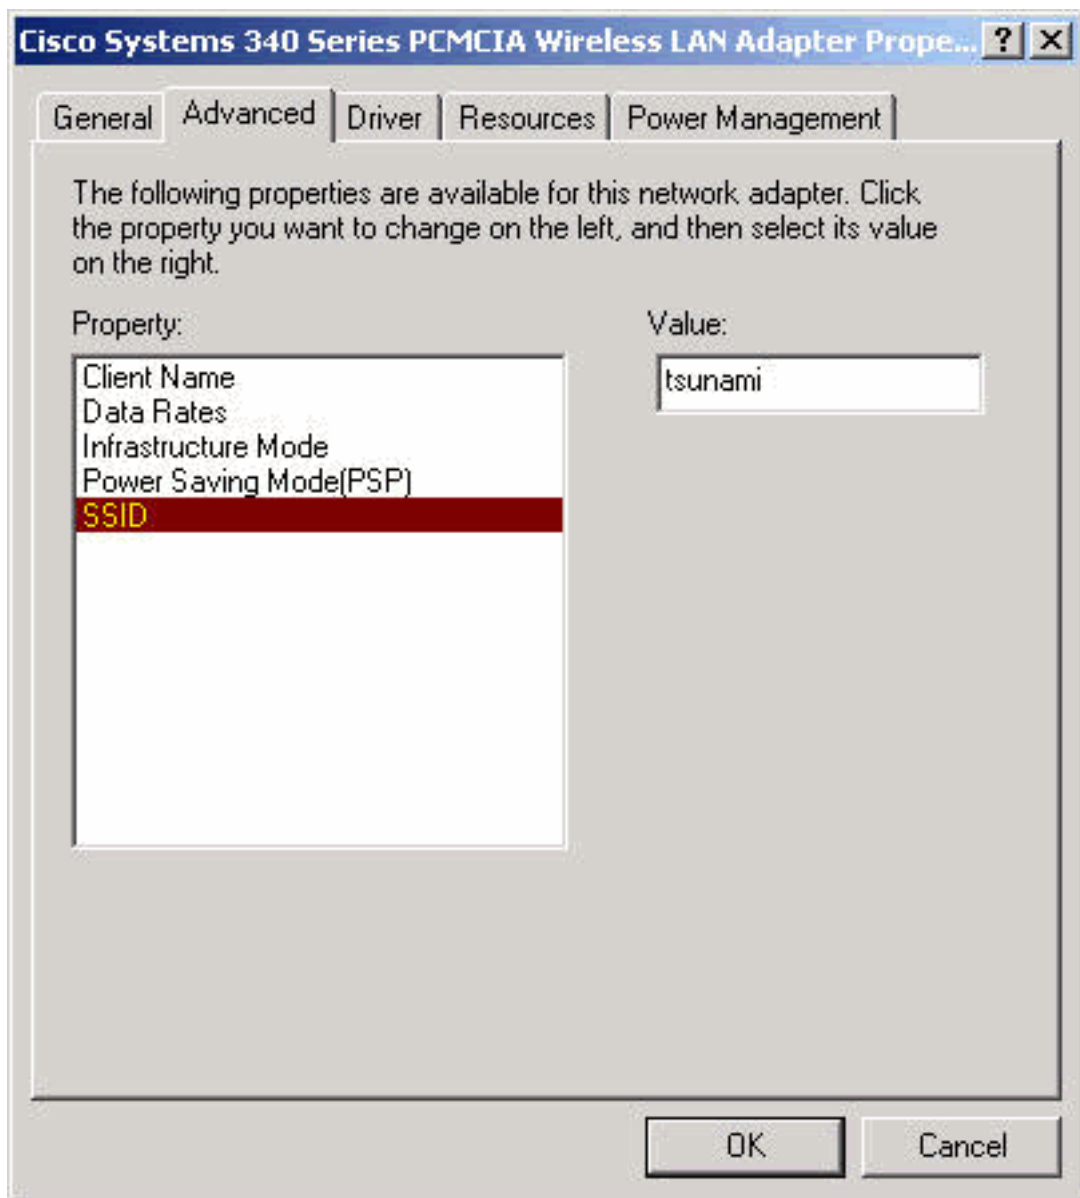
Cisco Systems 340 Series PCMCIA Wireless LAN Adapter Prope... ? X

General | Advanced | Driver | Resources | Power Management

The following properties are available for this network adapter. Click the property you want to change on the left, and then select its value on the right.

Property:

Client Name
Data Rates
Infrastructure Mode
Power Saving Mode(PSP)
SSID

Value:

tsunami

OK
Cancel